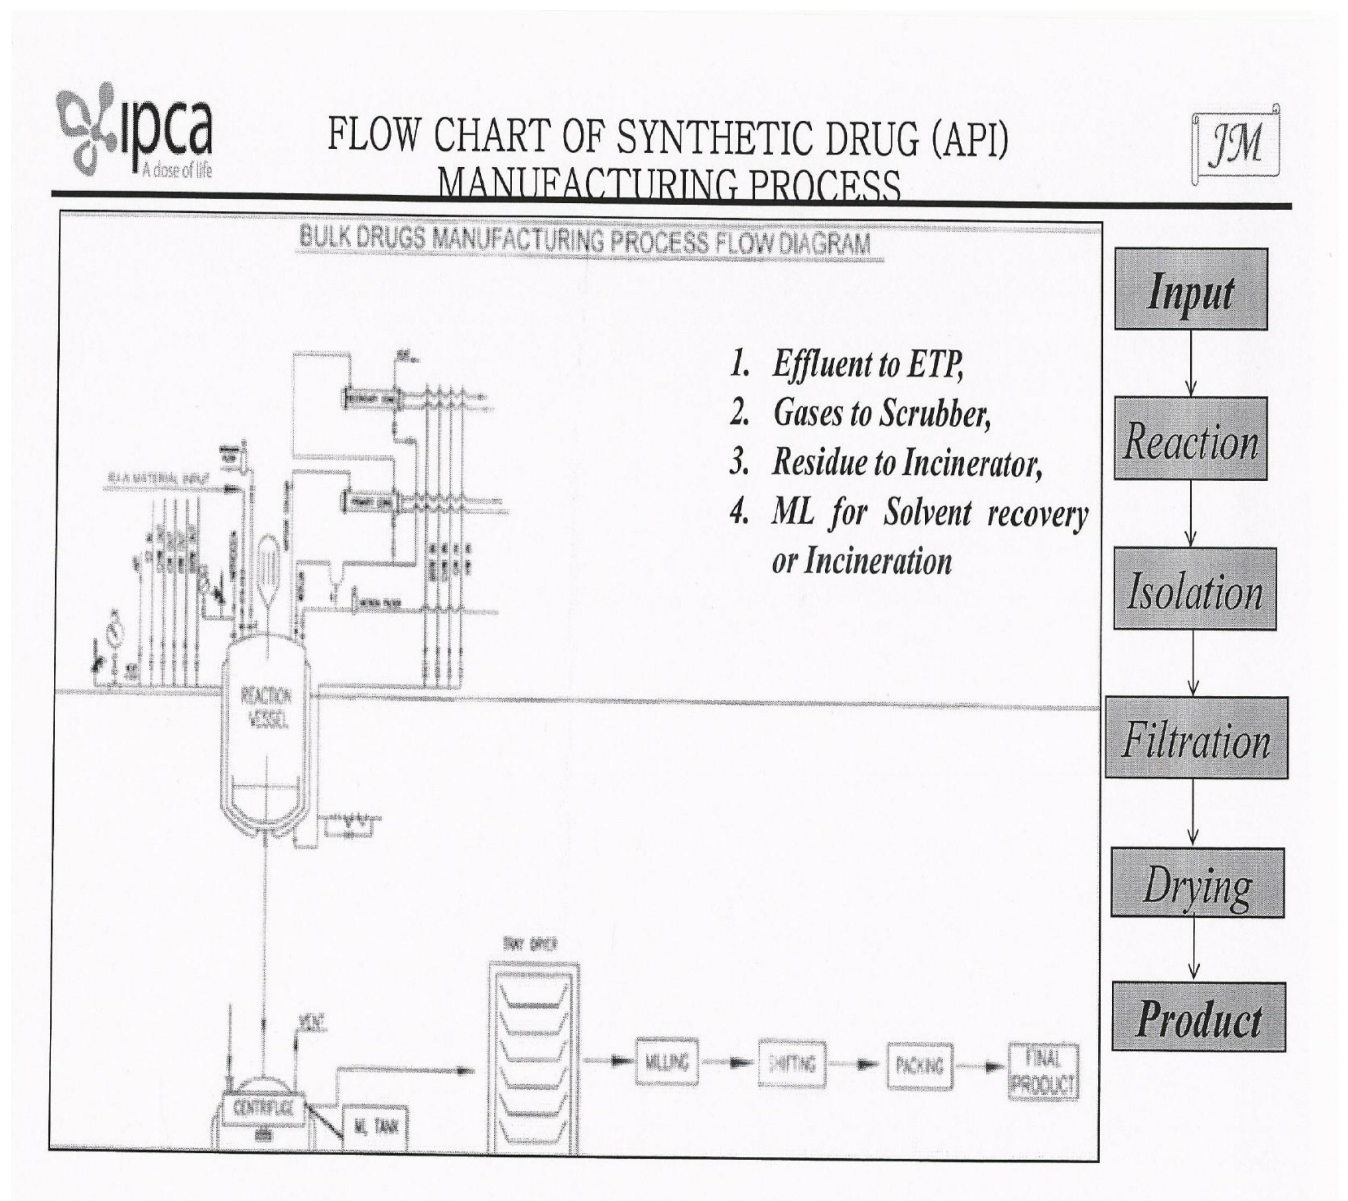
ipca
A dose of life

FLOW CHART OF SYNTHETIC DRUG (API) MANUFACTURING PROCESS

JM

BULK DRUGS MANUFACTURING PROCESS FLOW DIAGRAM

1. Effluent to ETP,
2. Gases to Scrubber,
3. Residue to Incinerator,
4. ML for Solvent recovery or Incineration

RAW MATERIAL INPUT

REACTION VESSEL

TRAY DRYER

VENT

CENTRIFUGE

ML TANK

MILLING

SHIFTING

PACKING

FINAL PRODUCT

Input

Reaction

Isolation

Filtration

Drying

Product